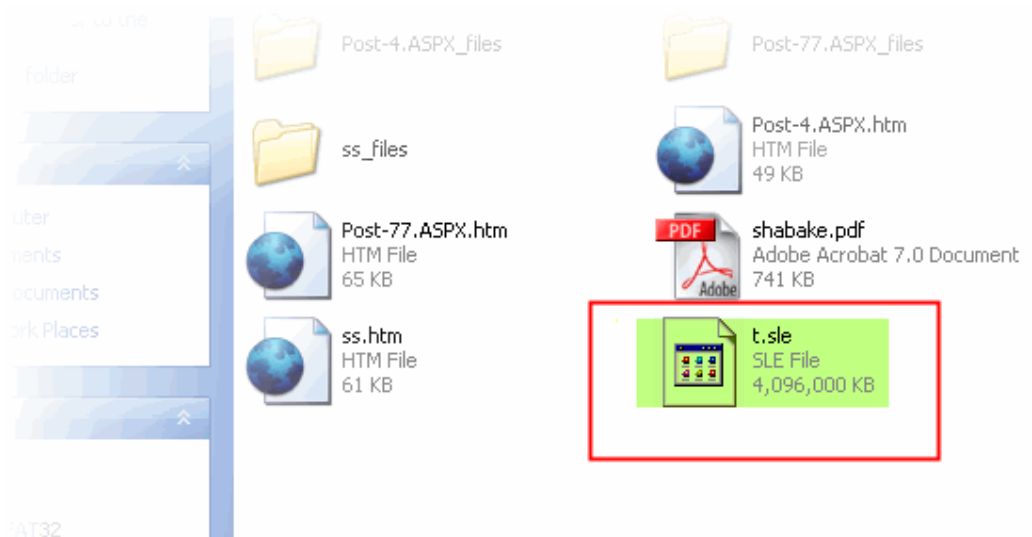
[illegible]
folder
uter
nents
ocuments
ork Places
FAT32

Post-4.ASPX_files
Post-77.ASPX_files
ss_files
Post-4.ASPX.htm
HTM File
49 KB
Post-77.ASPX.htm
HTM File
65 KB
PDF
Adobe
shabake.pdf
Adobe Acrobat 7.0 Document
741 KB
ss.htm
HTM File
61 KB
t.sle
SLE File
4,096,000 KB